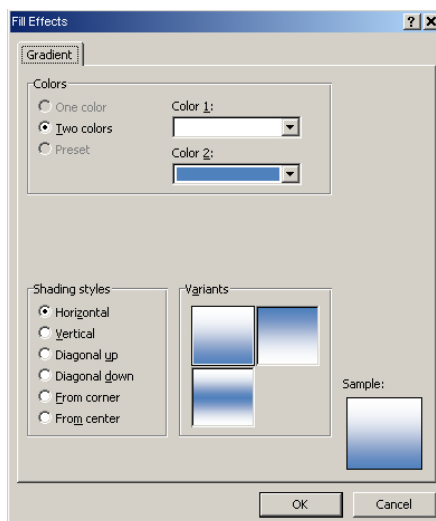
Fill Effects

?
X

Gradient

Colors

One color

Two colors

Preset

Color 1:

Color 2:

Shading styles

Horizontal

Vertical

Diagonal up

Diagonal down

From corner

From center

Variants

Sample:

OK

Cancel